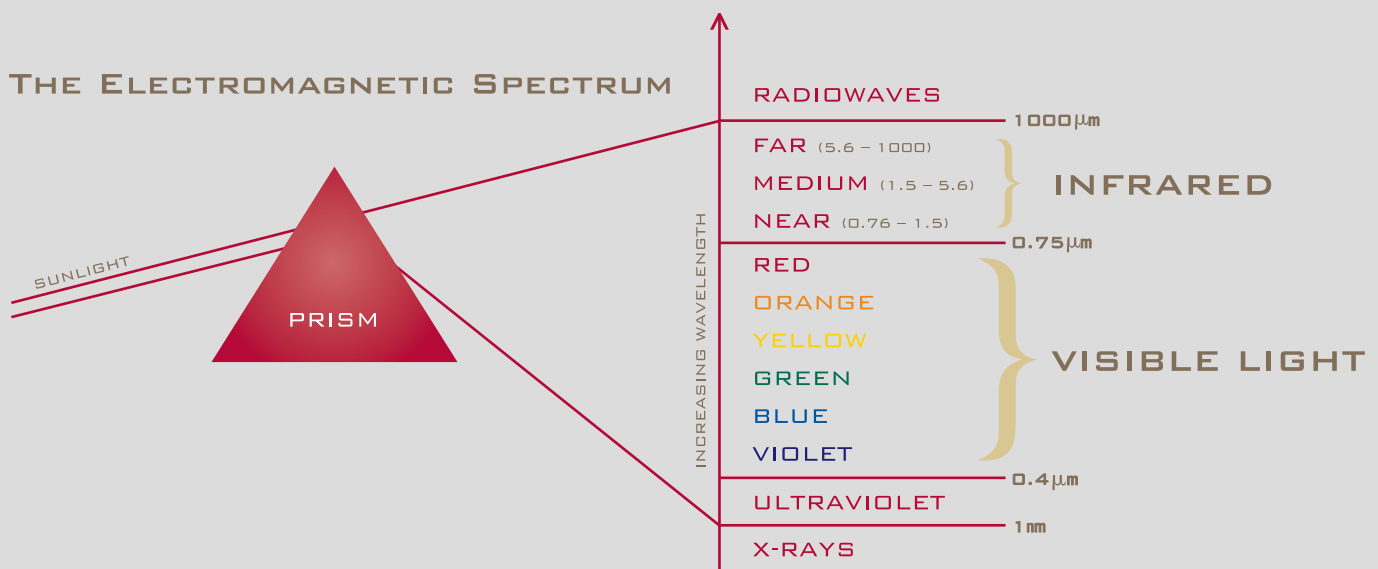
The Electromagnetic Spectrum

SUNLIGHT

PRISM

INCREASING WAVELENGTH

RADIOWAVES

1000μm

FAR (5.6 – 1000)

MEDIUM (1.5 – 5.6)

NEAR (0.76 – 1.5)

INFRARED

0.75μm

RED

ORANGE

YELLOW

GREEN

BLUE

VIOLET

VISIBLE LIGHT

0.4μm

ULTRAVIOLET

1nm

X-RAYS